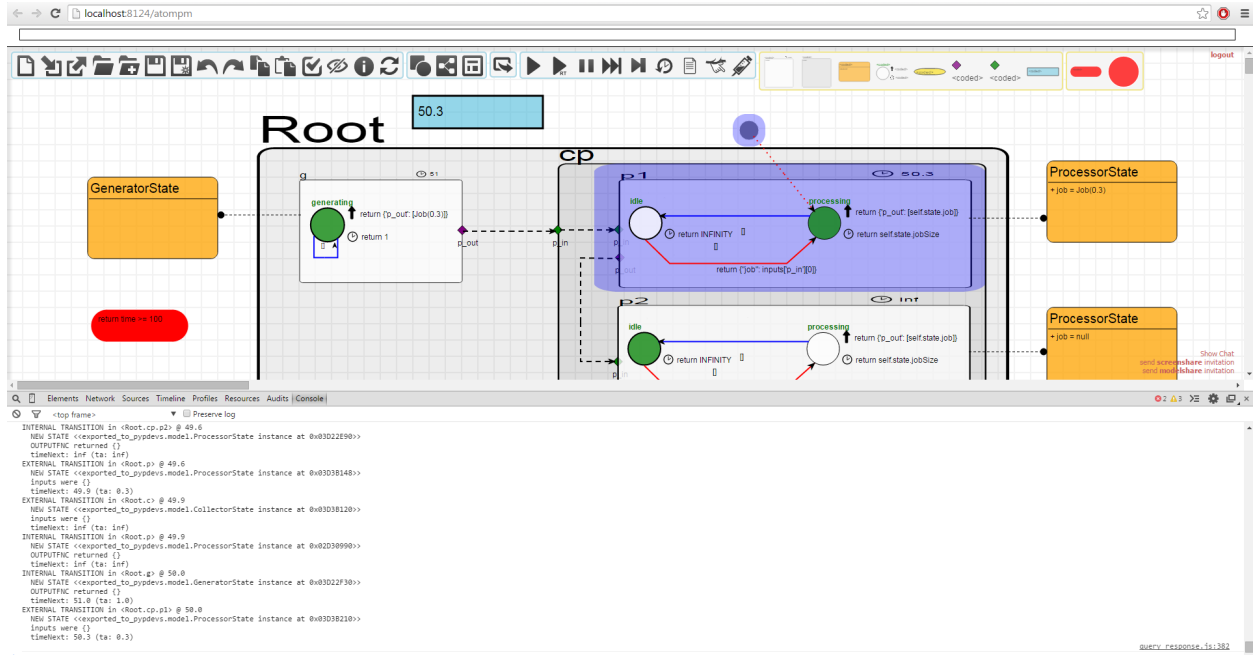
localhost:8124/atompm

logout

<coded> <coded>

50.3

Root

GeneratorState

g 51

generating

return {'p_out': [Job(0.3)]}

return 1

p_out

cp

p_in

p1 50.3

idle

processing

return {'p_out': [self.state.job]}

return INFINITY

[]

return self.state.jobSize

return {"job": inputs['p_in'][0]}

p_in

p_out

p2 inf

idle

processing

return {'p_out': [self.state.job]}

return INFINITY

[]

return self.state.jobSize

ProcessorState

+ job = Job(0.3)

ProcessorState

+ job = null

return time >= 100

Show Chat
send screenshare invitation
send modelshare invitation

Elements Network Sources Timeline Profiles Resources Audits Console

<top frame> Preserve log

2 3

INTERNAL TRANSITION in <Root.cp.p2> @ 49.6
NEW STATE <<exported_to_pypdevs.model.ProcessorState instance at 0x03D22E90>>
OUTPUTFNC returned {}
timeNext: inf (ta: inf)
EXTERNAL TRANSITION in <Root.p> @ 49.6
NEW STATE <<exported_to_pypdevs.model.ProcessorState instance at 0x03D3B148>>
inputs were {}
timeNext: 49.9 (ta: 0.3)
EXTERNAL TRANSITION in <Root.c> @ 49.9
NEW STATE <<exported_to_pypdevs.model.CollectorState instance at 0x03D3B120>>
inputs were {}
timeNext: inf (ta: inf)
INTERNAL TRANSITION in <Root.p> @ 49.9
NEW STATE <<exported_to_pypdevs.model.ProcessorState instance at 0x02D30990>>
OUTPUTFNC returned {}
timeNext: inf (ta: inf)
INTERNAL TRANSITION in <Root.g> @ 50.0
NEW STATE <<exported_to_pypdevs.model.GeneratorState instance at 0x03D22F30>>
OUTPUTFNC returned {}
timeNext: 51.0 (ta: 1.0)
EXTERNAL TRANSITION in <Root.cp.p1> @ 50.0
NEW STATE <<exported_to_pypdevs.model.ProcessorState instance at 0x03D38210>>
inputs were {}
timeNext: 50.3 (ta: 0.3)

query_response.js:382